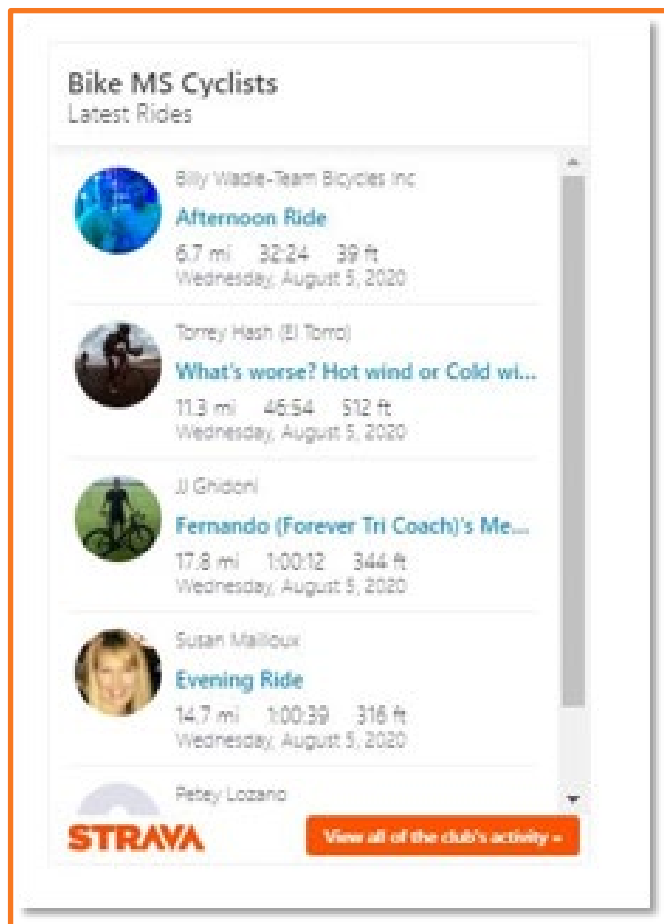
Bike MS Cyclists
Latest Rides

Billy Wadie-Team Bicycles Inc
Afternoon Ride
6.7 mi 32:24 39 ft
Wednesday, August 5, 2020

Torrey Hash (El Torro)
What's worse? Hot wind or Cold wi...
11.3 mi 46:54 512 ft
Wednesday, August 5, 2020

JJ Ghidoni
Fernando (Forever Tri Coach)'s Me...
17.8 mi 1:00:12 344 ft
Wednesday, August 5, 2020

Susan Mailloux
Evening Ride
14.7 mi 1:00:39 316 ft
Wednesday, August 5, 2020

Petey Lozano

STRAVA
View all of the club's activity »